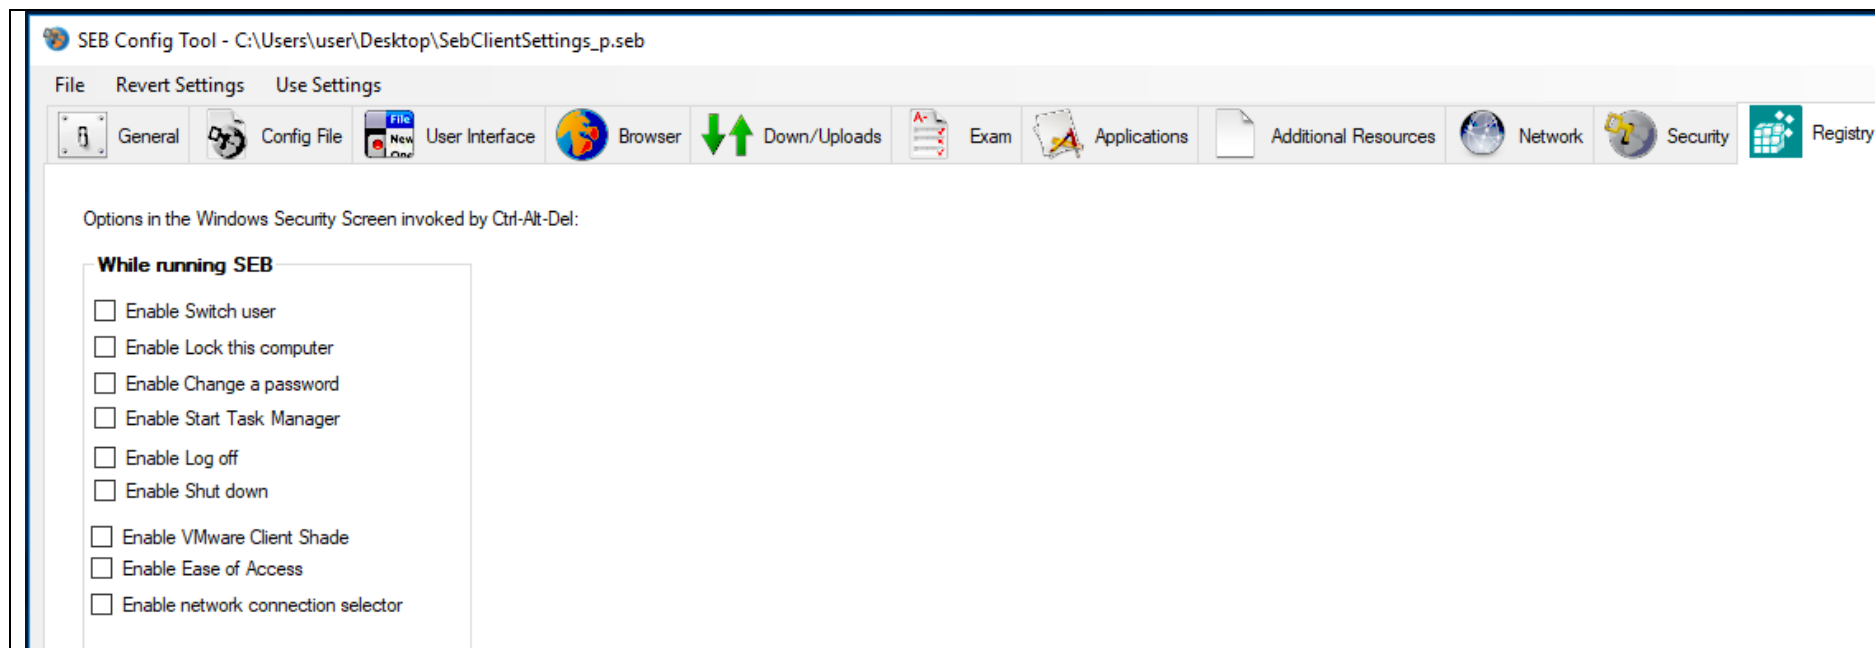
SEB Config Tool - C:\Users\user\Desktop\SebClientSettings_p.seb

File Revert Settings Use Settings

General Config File File New Ope User Interface Browser Down/Uploads Exam Applications Additional Resources Network Security Registry

Options in the Windows Security Screen invoked by Ctrl-Alt-Del:

While running SEB

Enable Switch user
Enable Lock this computer
Enable Change a password
Enable Start Task Manager
Enable Log off
Enable Shut down
Enable VMware Client Shade
Enable Ease of Access
Enable network connection selector